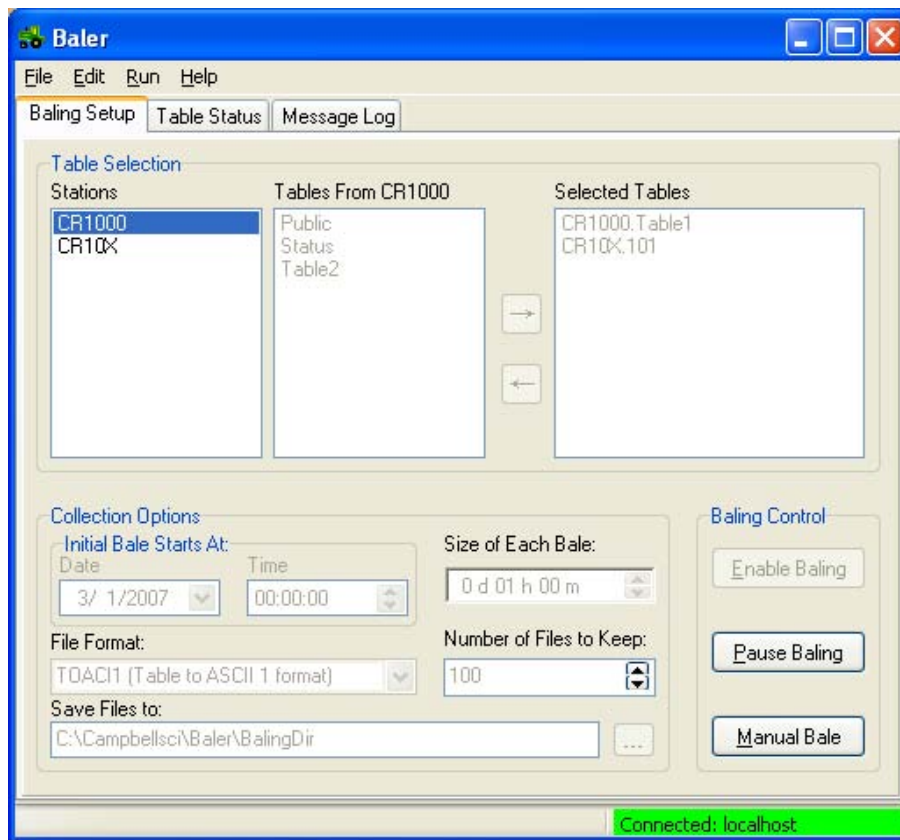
Baler

File Edit Run Help

Baling Setup | Table Status | Message Log

Table Selection

Stations
CR1000
CR10X

Tables From CR1000
Public
Status
Table2

→

←

Selected Tables
CR1000.Table1
CR10X.101

Collection Options

Initial Bale Starts At:
Date
3/ 1/2007
Time
00:00:00

Size of Each Bale:
0 d 01 h 00 m

File Format:
TOACI1 (Table to ASCII 1 format)

Number of Files to Keep:
100

Save Files to:
C:\Campbellsci\Baler\BalingDir
...

Baling Control

Enable Baling

Pause Baling

Manual Bale

Connected: localhost